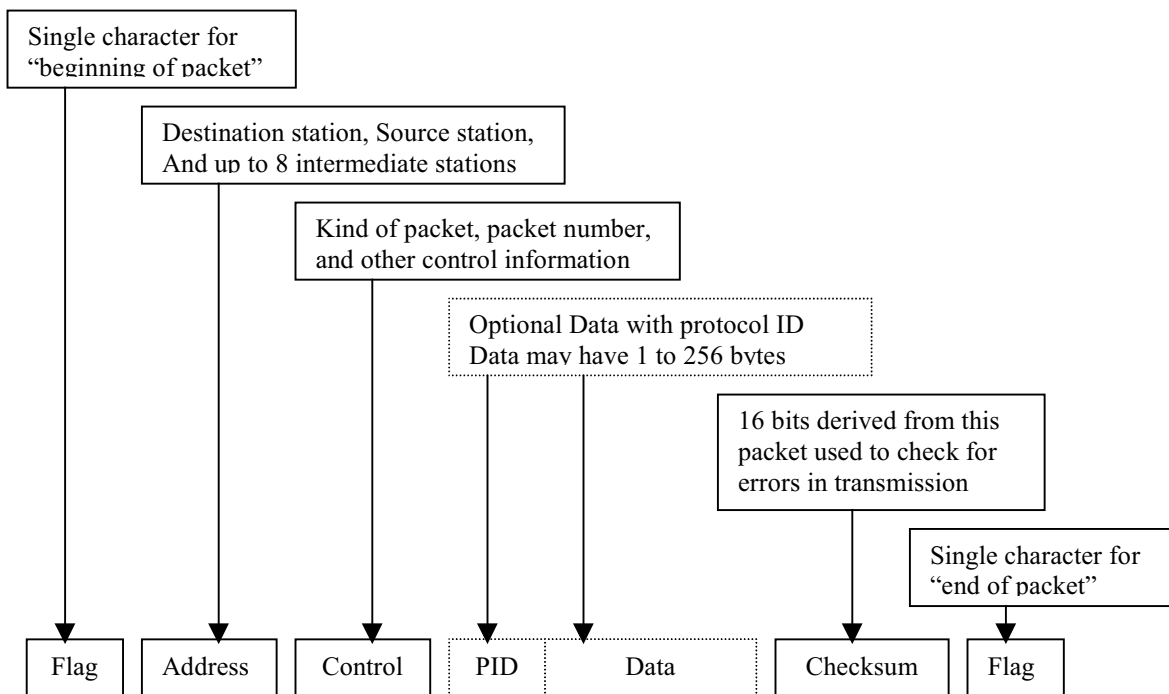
Single character for "beginning of packet"

Destination station, Source station, And up to 8 intermediate stations

Kind of packet, packet number, and other control information

Optional Data with protocol ID
Data may have 1 to 256 bytes

16 bits derived from this packet used to check for errors in transmission

Single character for "end of packet"

Flag

Address

Control

PID

Data

Checksum

Flag